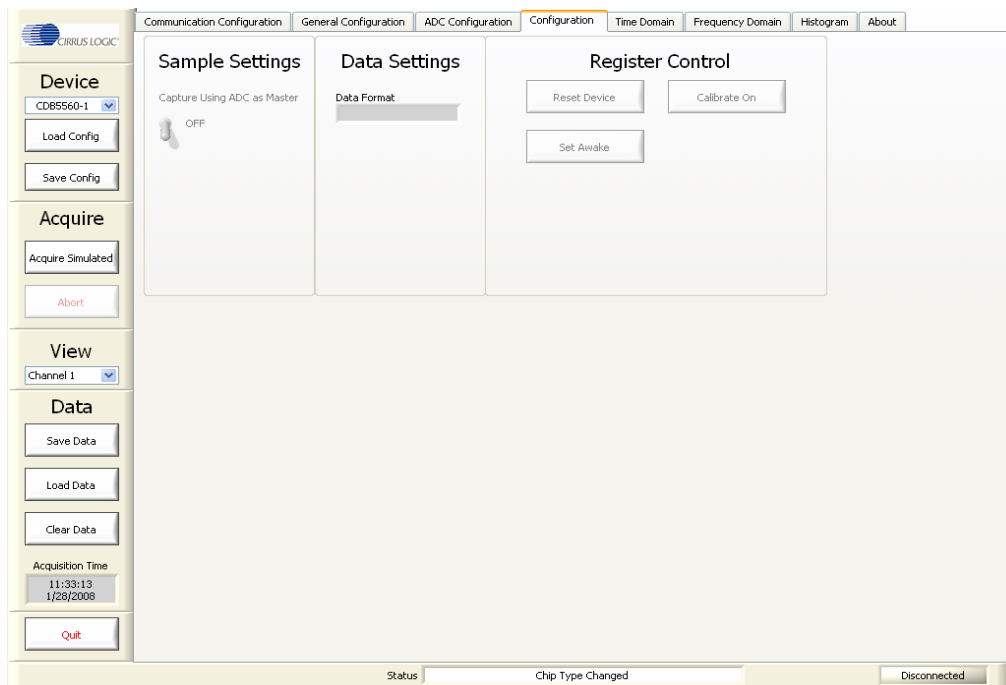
CIRRUS LOGIC

Device
CDB5560-1

Load Config

Save Config

Acquire

Acquire Simulated

Abort

View
Channel 1

Data

Save Data

Load Data

Clear Data

Acquisition Time
11:33:13
1/28/2008

Quit

Communication Configuration | General Configuration | ADC Configuration | Configuration | Time Domain | Frequency Domain | Histogram | About

Sample Settings

Capture Using ADC as Master

OFF

Data Settings

Data Format

Register Control

Reset Device

Calibrate On

Set Awake

Status | Chip Type Changed

Disconnected